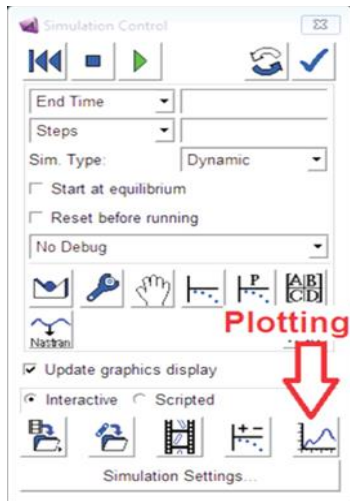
Simulation Control

End Time
Steps
Sim. Type: Dynamic
Start at equilibrium
Reset before running
No Debug

P
A B
C D
Nastran

Plotting

Update graphics display
Interactive Scripted

Simulation Settings...